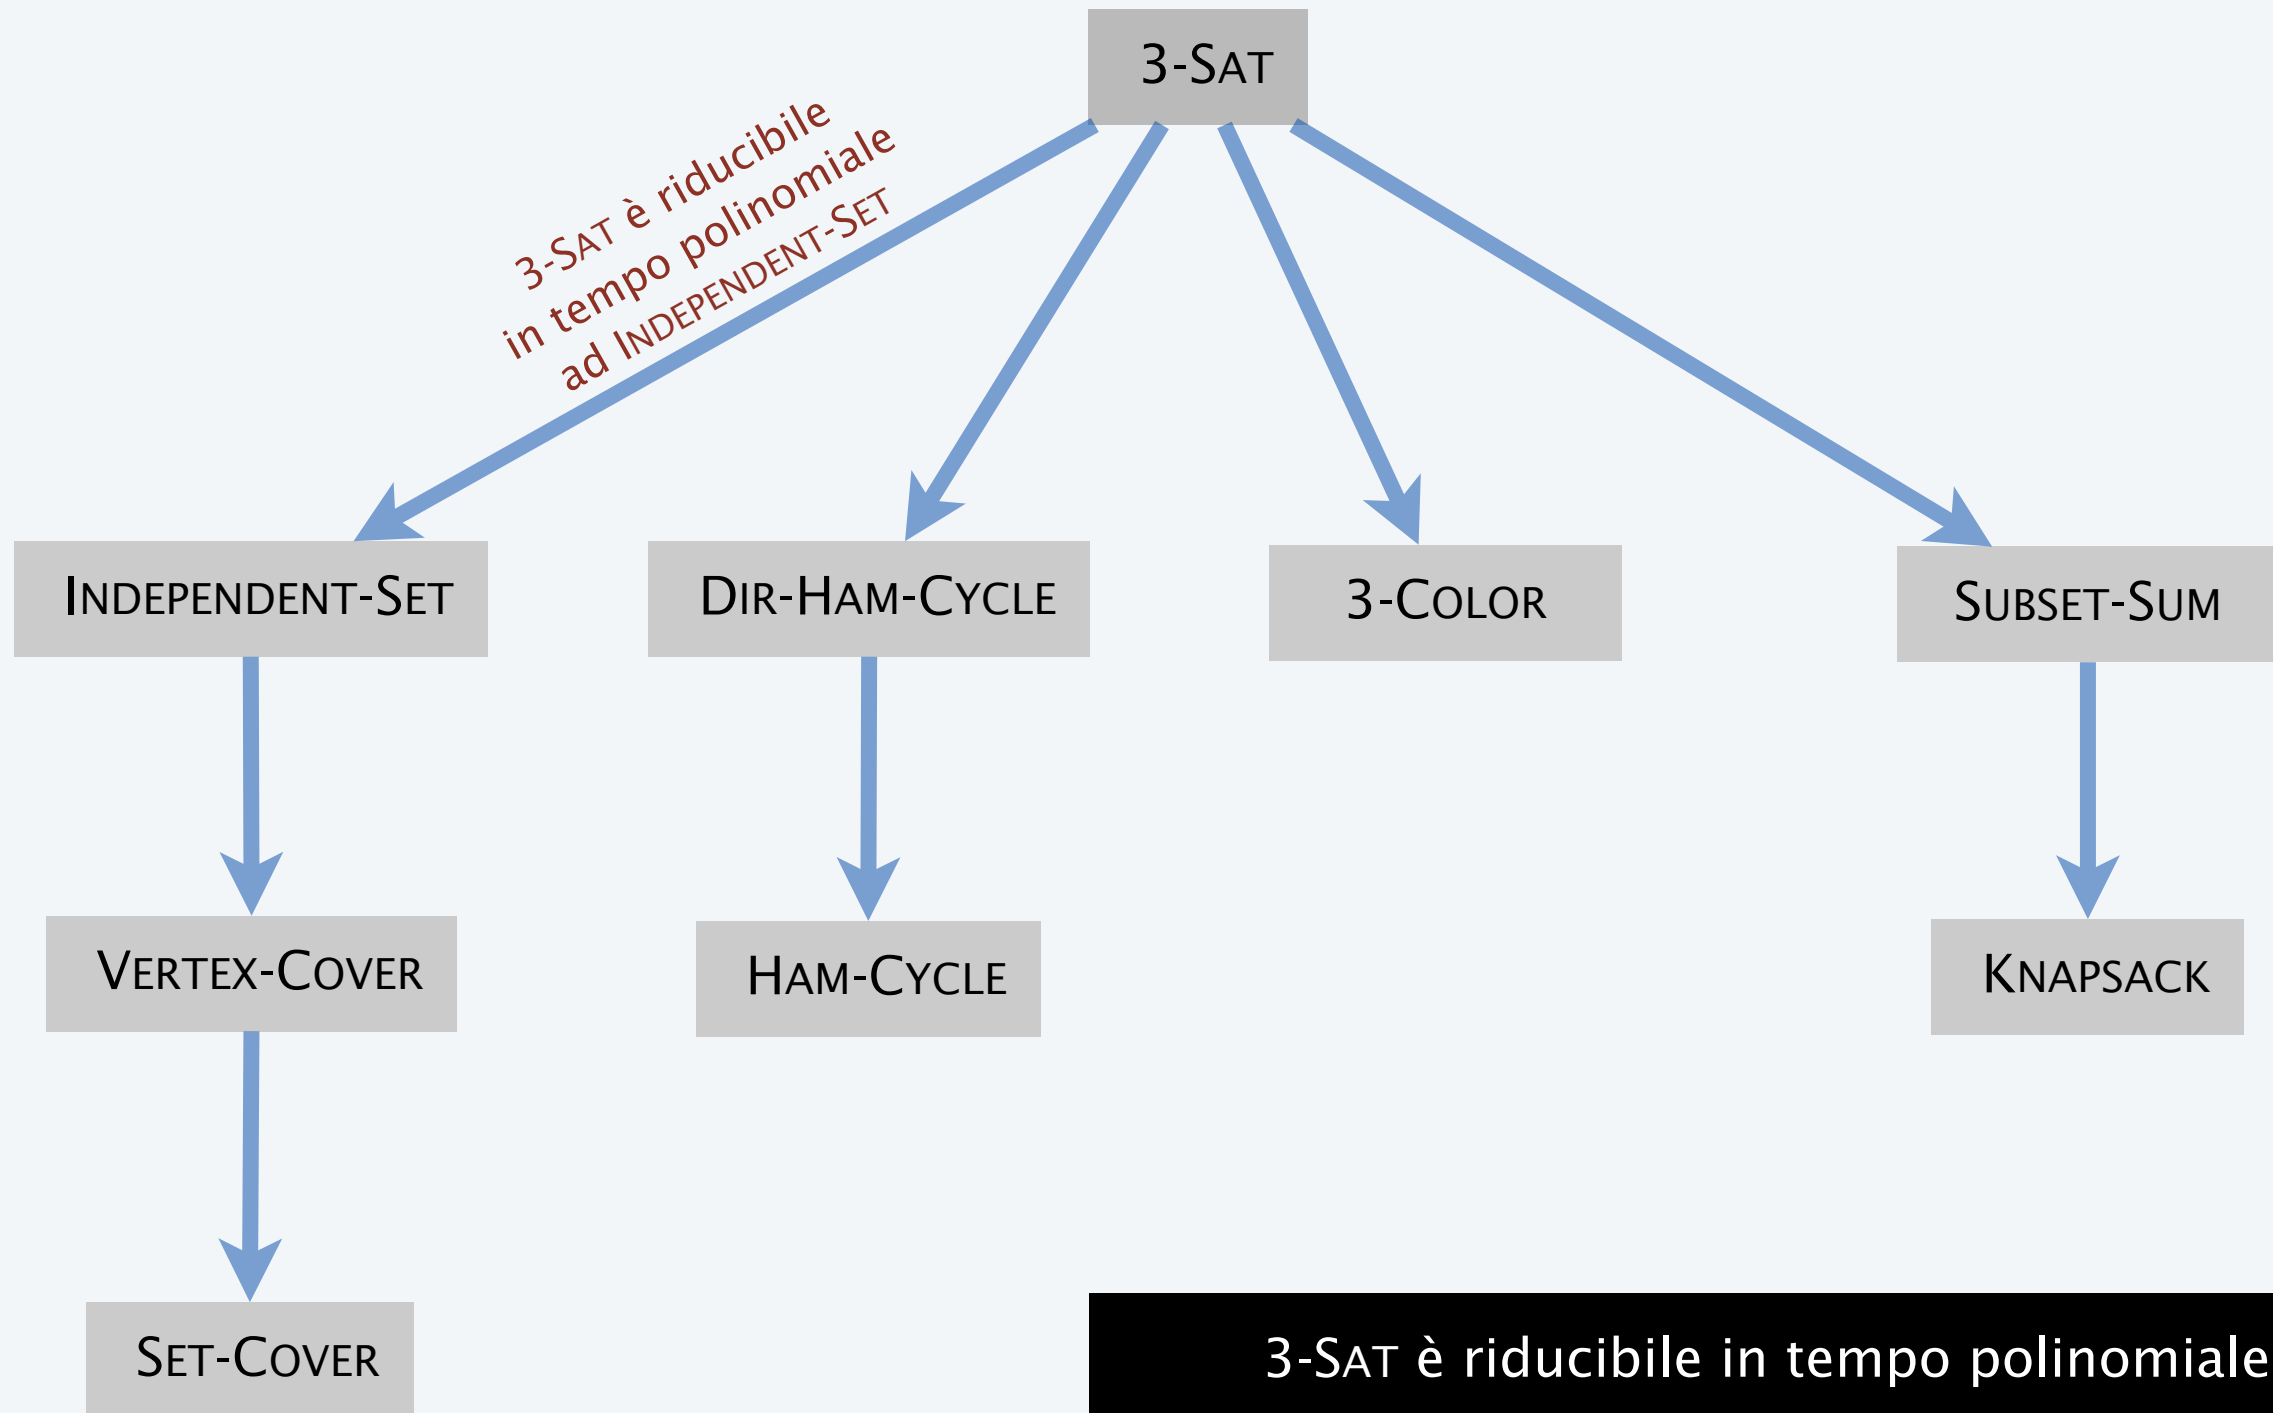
3-SAT

3-SAT è riducibile in tempo polinomiale ad INDEPENDENT-SET

INDEPENDENT-SET

DIR-HAM-CYCLE

3-COLOR

SUBSET-SUM

VERTEX-COVER

HAM-CYCLE

KNAPSACK

SET-COVER

3-SAT è riducibile in tempo polinomiale